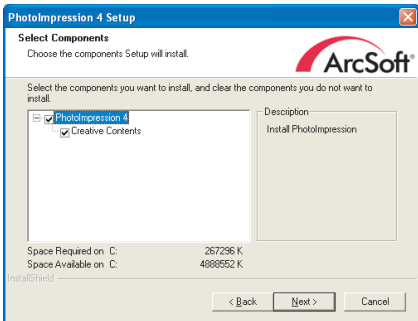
PhotoImpression 4 Setup

Select Components
Choose the components Setup will install.

ArcSoft

Select the components you want to install, and clear the components you do not want to install.

PhotoImpression 4
Creative Contents

Description
Install PhotoImpression

| Space Required on C: | 267296 K |
|---|---|
| Space Available on C: | 4888552 K |

InstallShield

< Back   Next >   Cancel